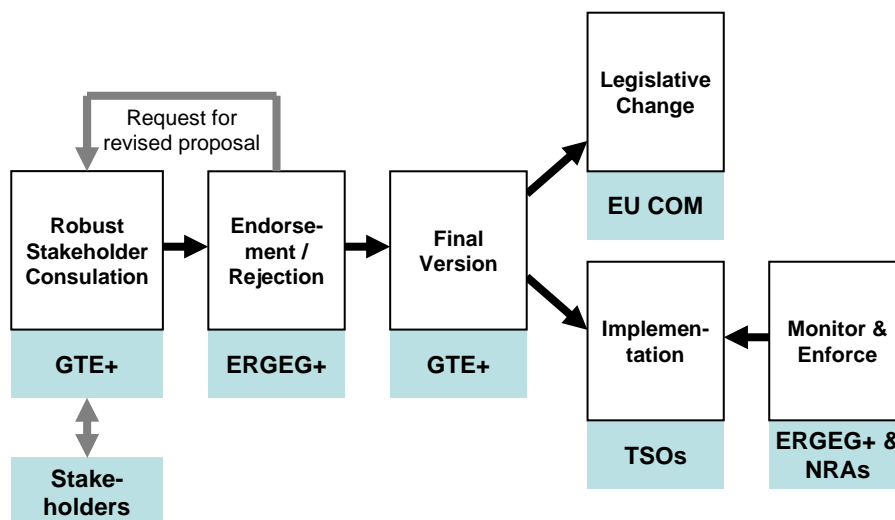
Request for revised proposal

Robust Stakeholder Consulation

GTE+

Stake-holders

Endorse-ment / Rejection

ERGEG+

Final Version

GTE+

Legislative Change

EU COM

Implemen-tation

TSOs

Monitor & Enforce

ERGEG+ & NRAs